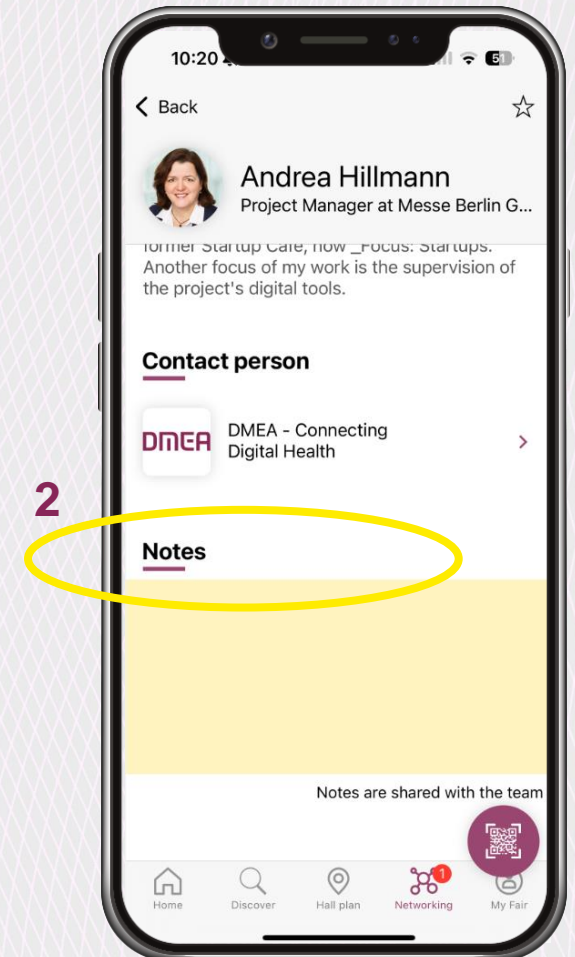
10:20

51

Back

Andrea Hillmann
Project Manager at Messe Berlin G...

former Startup Cafe, now _Focus: Startups. Another focus of my work is the supervision of the project's digital tools.

Contact person

DMEA

DMEA - Connecting Digital Health

2

Notes

Notes are shared with the team

Home
Discover
Hall plan
1
Networking
My Fair